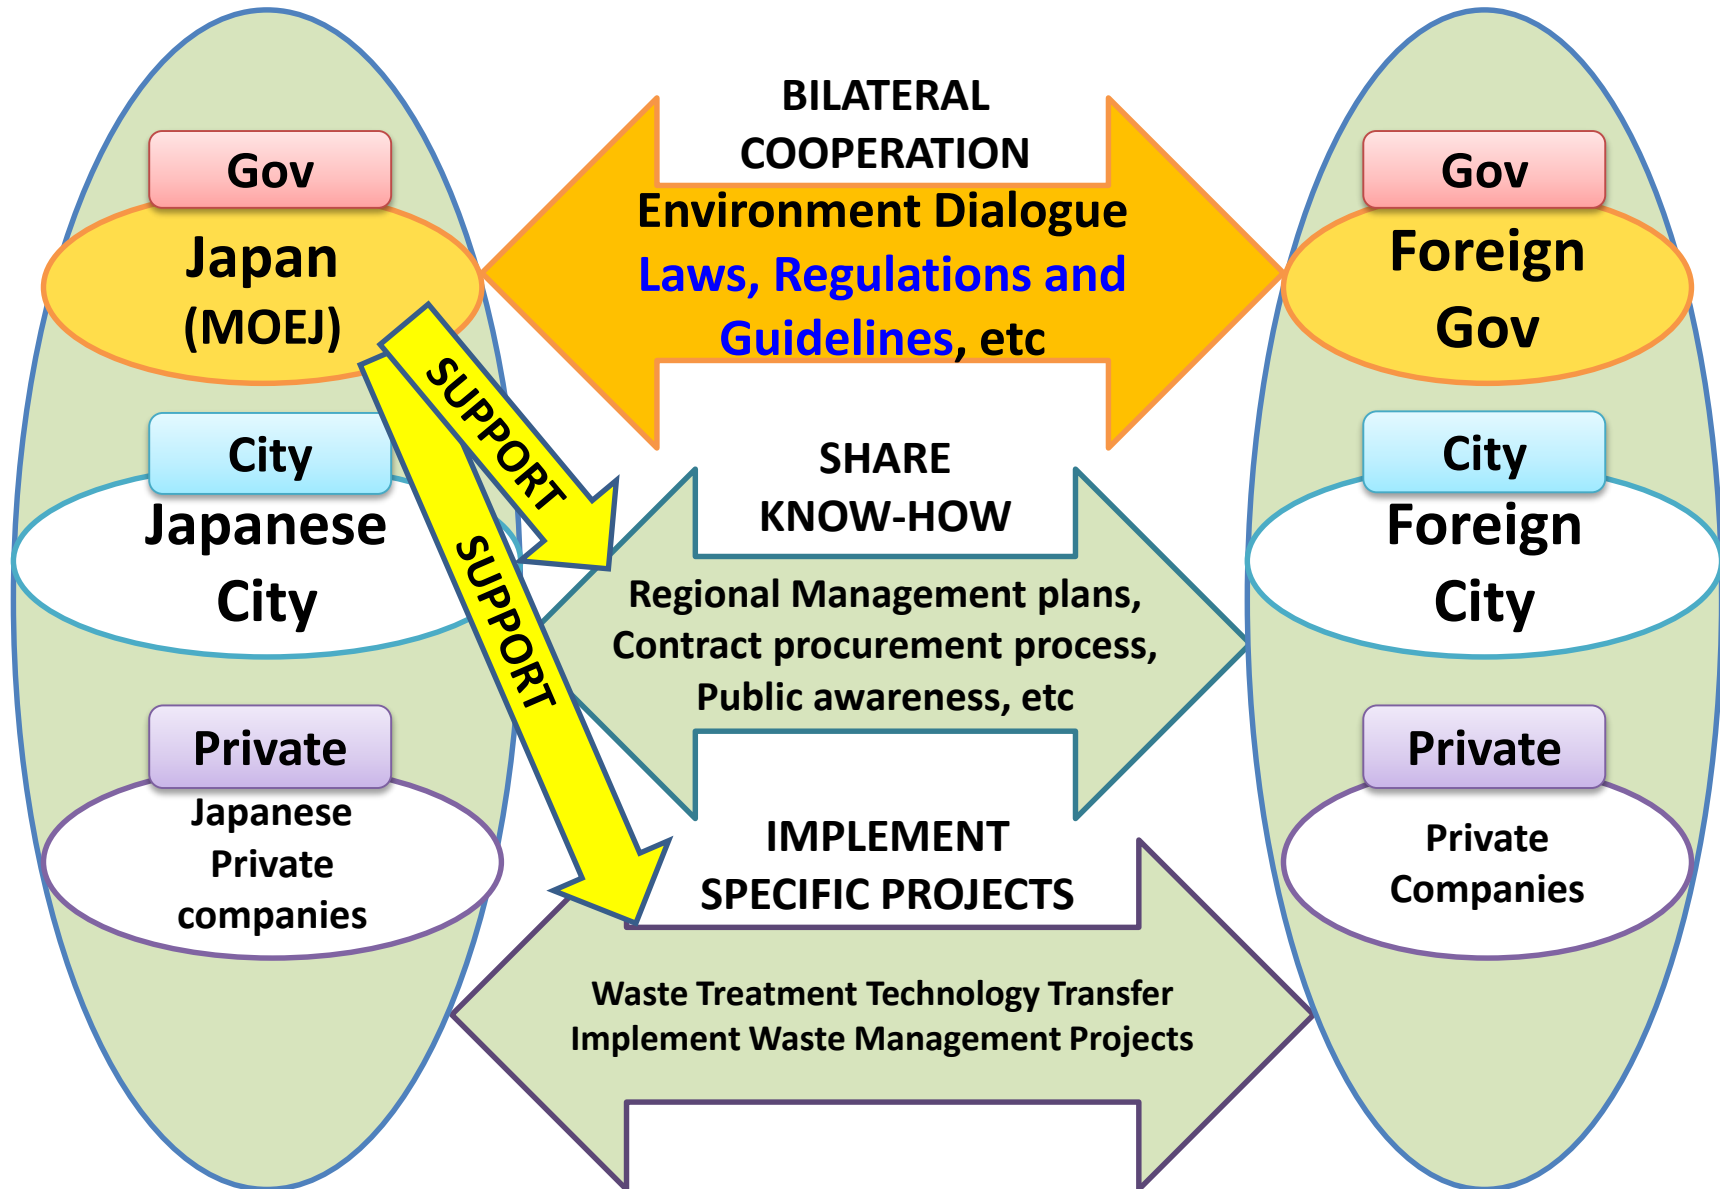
Gov
Japan
(MOEJ)

City
Japanese
City

Private
Japanese
Private
companies

BILATERAL
COOPERATION
Environment Dialogue
Laws, Regulations and Guidelines, etc

SUPPORT

SUPPORT

SHARE
KNOW-HOW
Regional Management plans,
Contract procurement process,
Public awareness, etc

IMPLEMENT
SPECIFIC PROJECTS
Waste Treatment Technology Transfer
Implement Waste Management Projects

Gov
Foreign
Gov

City
Foreign
City

Private
Private
Companies